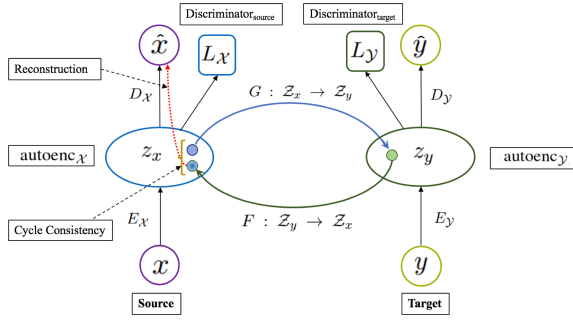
Discriminator$_{source}$

Discriminator$_{target}$

$\hat{x}$

$L_{\mathcal{X}}$

$L_{\mathcal{Y}}$

$\hat{y}$

Reconstruction

$D_{\mathcal{X}}$

$G : \mathcal{Z}_x \rightarrow \mathcal{Z}_y$

$D_{\mathcal{Y}}$

autoenc$_{\mathcal{X}}$

$z_x$

$z_y$

autoenc$_{\mathcal{Y}}$

Cycle Consistency

$E_{\mathcal{X}}$

$F : \mathcal{Z}_y \rightarrow \mathcal{Z}_x$

$E_{\mathcal{Y}}$

$x$

$y$

Source

Target